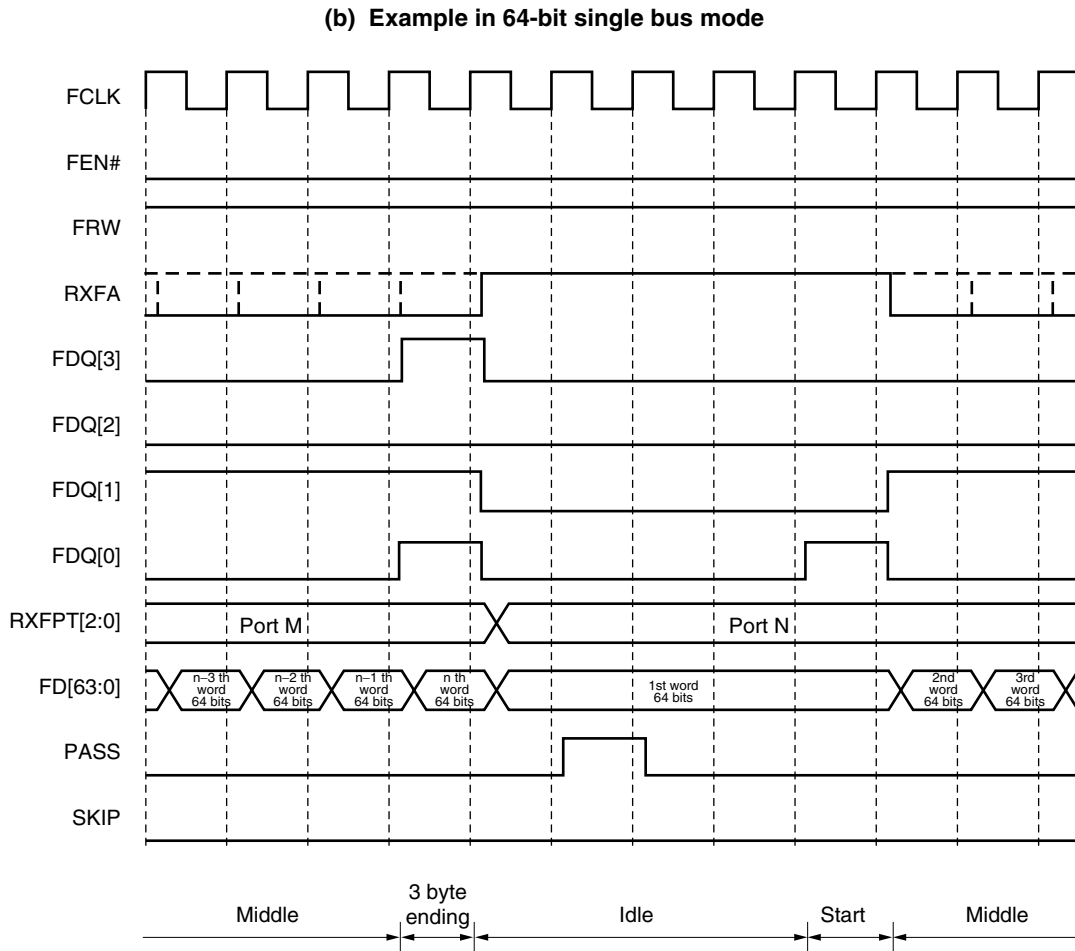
(b) Example in 64-bit single bus mode

FCLK

FEN#

FRW

RXFA

FDQ[3]

FDQ[2]

FDQ[1]

FDQ[0]

RXFPT[2:0]

Port M

Port N

FD[63:0]

n–3 th word 64 bits

n–2 th word 64 bits

n–1 th word 64 bits

n th word 64 bits

1st word 64 bits

2nd word 64 bits

3rd word 64 bits

PASS

SKIP

Middle

3 byte ending

Idle

Start

Middle